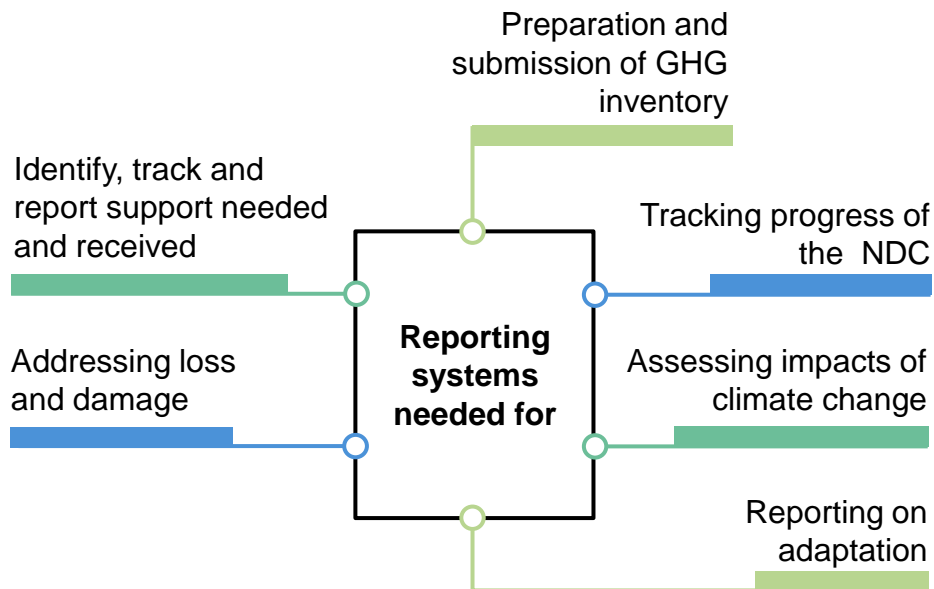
Preparation and submission of GHG inventory

Identify, track and report support needed and received

Tracking progress of the NDC

Reporting systems needed for

Addressing loss and damage

Assessing impacts of climate change

Reporting on adaptation